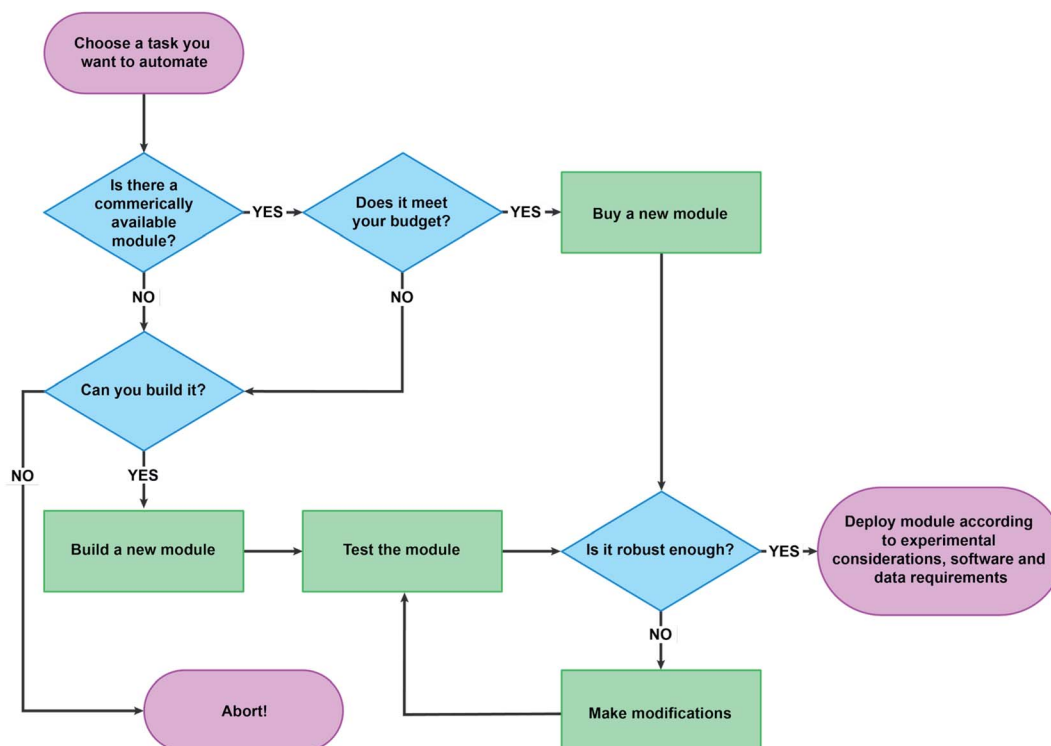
Choose a task you want to automate

Is there a commerically available module?

YES

Does it meet your budget?

YES

Buy a new module

NO

NO

Can you build it?

NO

YES

Build a new module

Test the module

Is it robust enough?

YES

Deploy module according to experimental considerations, software and data requirements

NO

Abort!

Make modifications